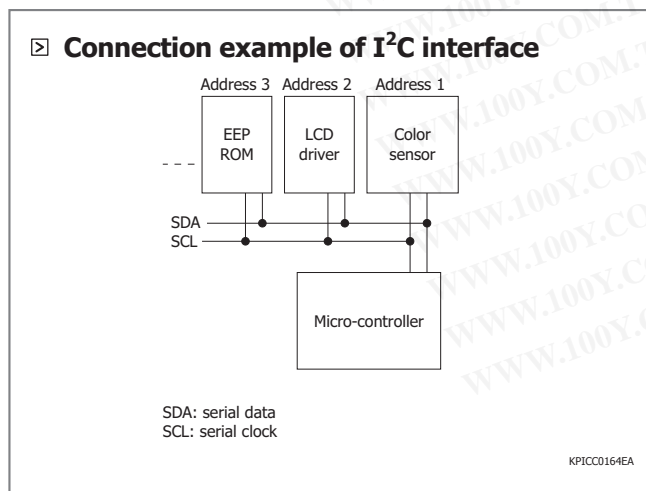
Connection example of $I^2C$ interface

Address 3 Address 2 Address 1

EEP ROM

LCD driver

Color sensor

- - -

SDA

SCL

Micro-controller

SDA: serial data
SCL: serial clock

KPICC0164EA

WWW.100Y.COM.TW